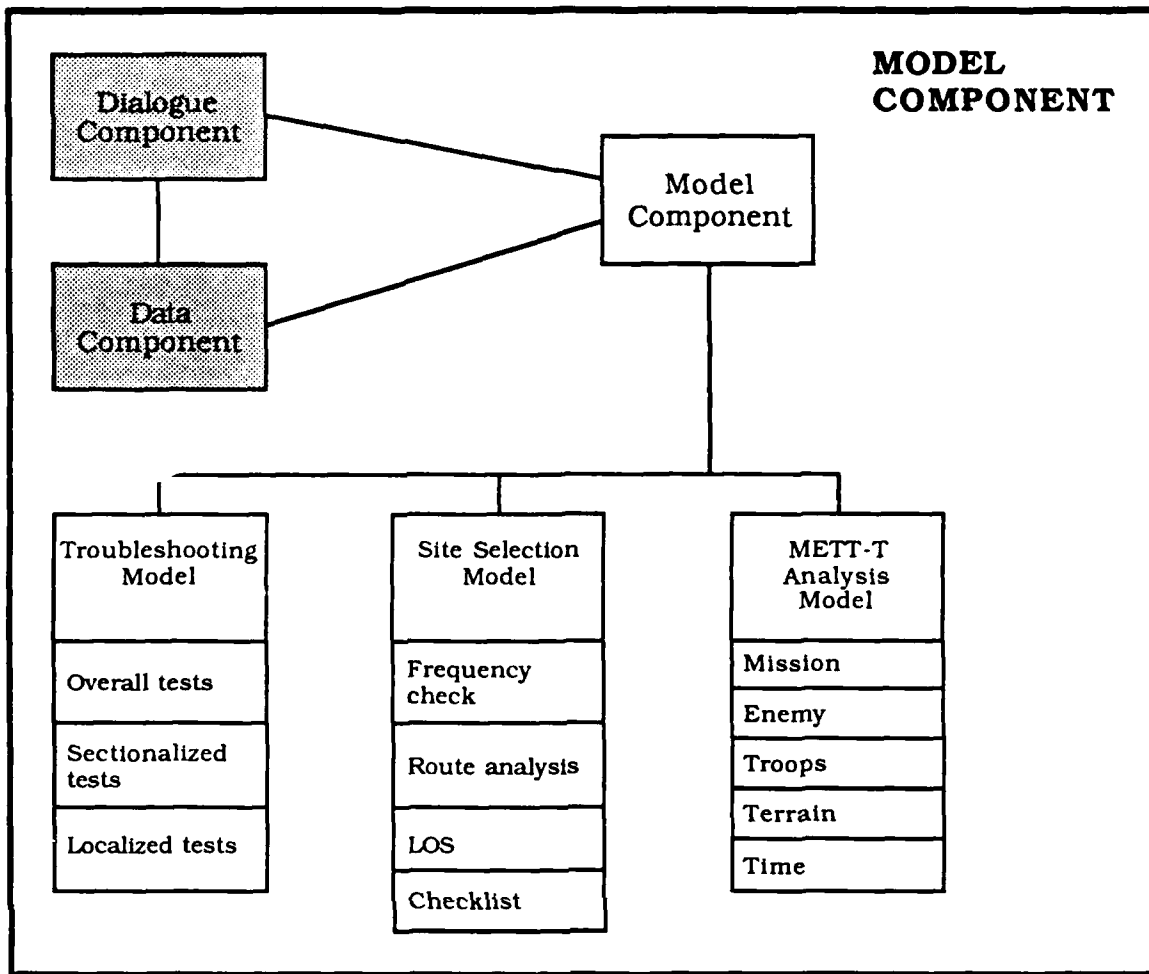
MODEL COMPONENT

Dialogue Component

Data Component

Model Component

Troubleshooting Model

Overall tests

Sectionalized tests

Localized tests

Site Selection Model

Frequency check

Route analysis

LOS

Checklist

METT-T Analysis Model

Mission

Enemy

Troops

Terrain

Time